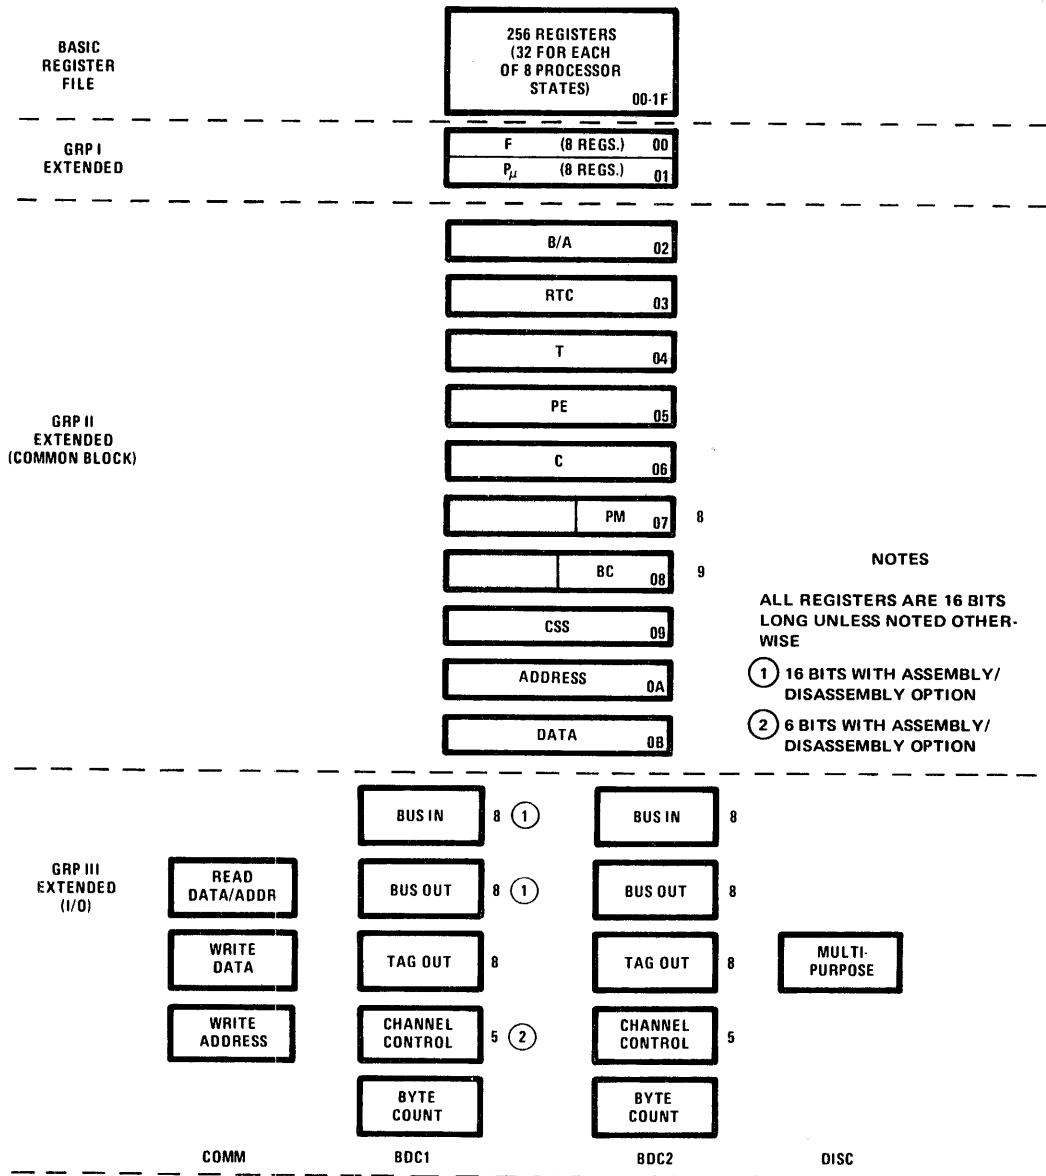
BASIC REGISTER FILE

256 REGISTERS (32 FOR EACH OF 8 PROCESSOR STATES) 00-1F

GRP I EXTENDED

F (8 REGS.) 00

$P_{\mu}$ (8 REGS.) 01

GRP II EXTENDED (COMMON BLOCK)

B/A 02

RTC 03

T 04

PE 05

C 06

PM 07 8

BC 08 9

CSS 09

ADDRESS 0A

DATA 0B

NOTES

ALL REGISTERS ARE 16 BITS LONG UNLESS NOTED OTHERWISE

(1) 16 BITS WITH ASSEMBLY/ DISASSEMBLY OPTION

(2) 6 BITS WITH ASSEMBLY/ DISASSEMBLY OPTION

GRP III EXTENDED (I/O)

READ DATA/ADDR

WRITE DATA

WRITE ADDRESS

BUS IN 8 (1)

BUS OUT 8 (1)

TAG OUT 8

CHANNEL CONTROL 5 (2)

BYTE COUNT

BUS IN 8

BUS OUT 8

TAG OUT 8

CHANNEL CONTROL 5

BYTE COUNT

MULTI-PURPOSE

COMM

BDC1

BDC2

DISC